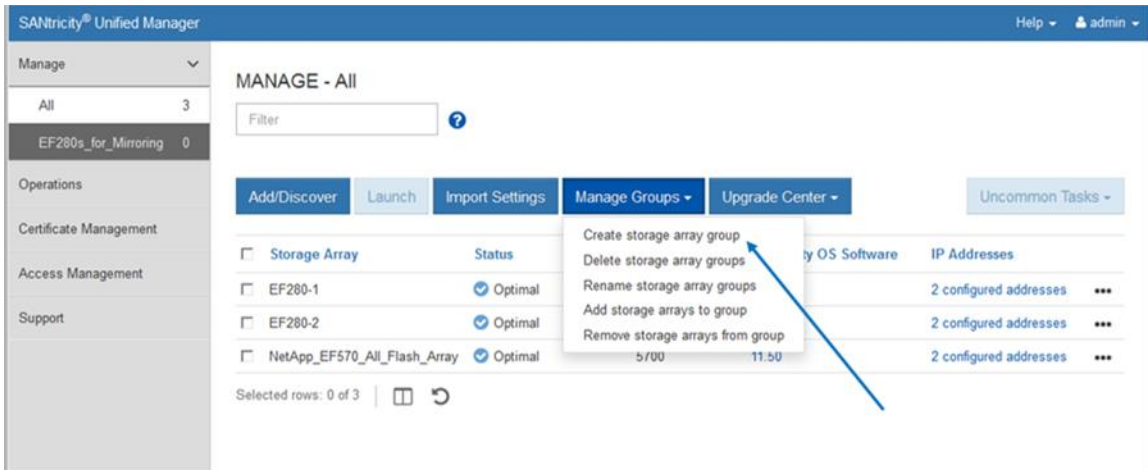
SANtricity® Unified Manager

Help ▾ admin ▾

Manage

All 3

EF280s_for_Mirroring 0

Operations

Certificate Management

Access Management

Support

MANAGE - All

Filter

Add/Discover | Launch | Import Settings | Manage Groups ▾ | Upgrade Center ▾ | Uncommon Tasks ▾

Create storage array group
Delete storage array groups
Rename storage array groups
Add storage arrays to group
Remove storage arrays from group

| | Storage Array | Status | | ty OS Software | IP Addresses | |
|---|---|---|---|---|---|---|
| ☐ | EF280-1 | Optimal | | | 2 configured addresses | ••• |
| ☐ | EF280-2 | Optimal | | | 2 configured addresses | ••• |
| ☐ | NetApp_EF570_All_Flash_Array | Optimal | 5700 | 11.50 | 2 configured addresses | ••• |

Selected rows: 0 of 3